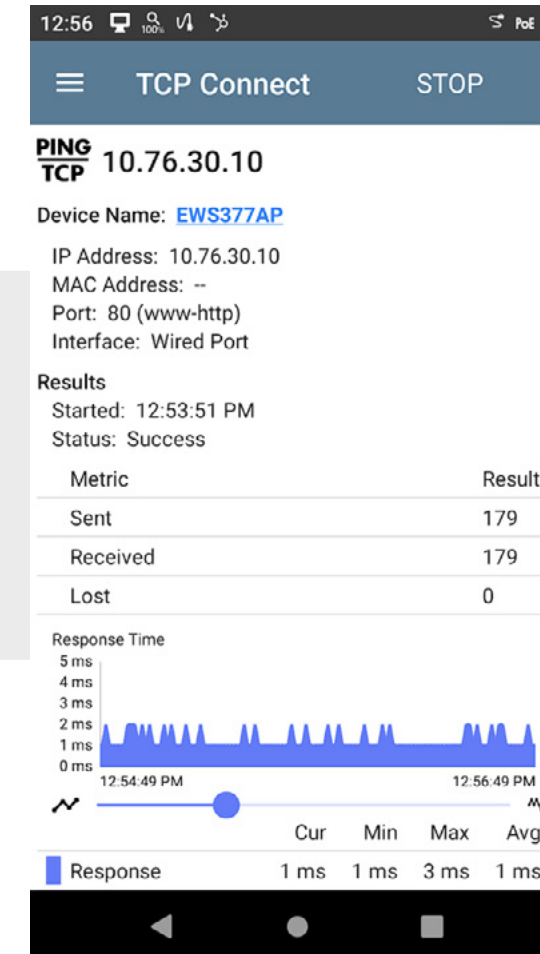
12:56 100% PoE

TCP Connect STOP

PING TCP 10.76.30.10

Device Name: EWS377AP

IP Address: 10.76.30.10
MAC Address: --
Port: 80 (www-http)
Interface: Wired Port

Results
Started: 12:53:51 PM
Status: Success

| Metric | Result |
|---|---|
| Sent | 179 |
| Received | 179 |
| Lost | 0 |

Response Time
5 ms
4 ms
3 ms
2 ms
1 ms
0 ms
12:54:49 PM
12:56:49 PM

| | Cur | Min | Max | Avg |
|---|---|---|---|---|
| Response | 1 ms | 1 ms | 3 ms | 1 ms |